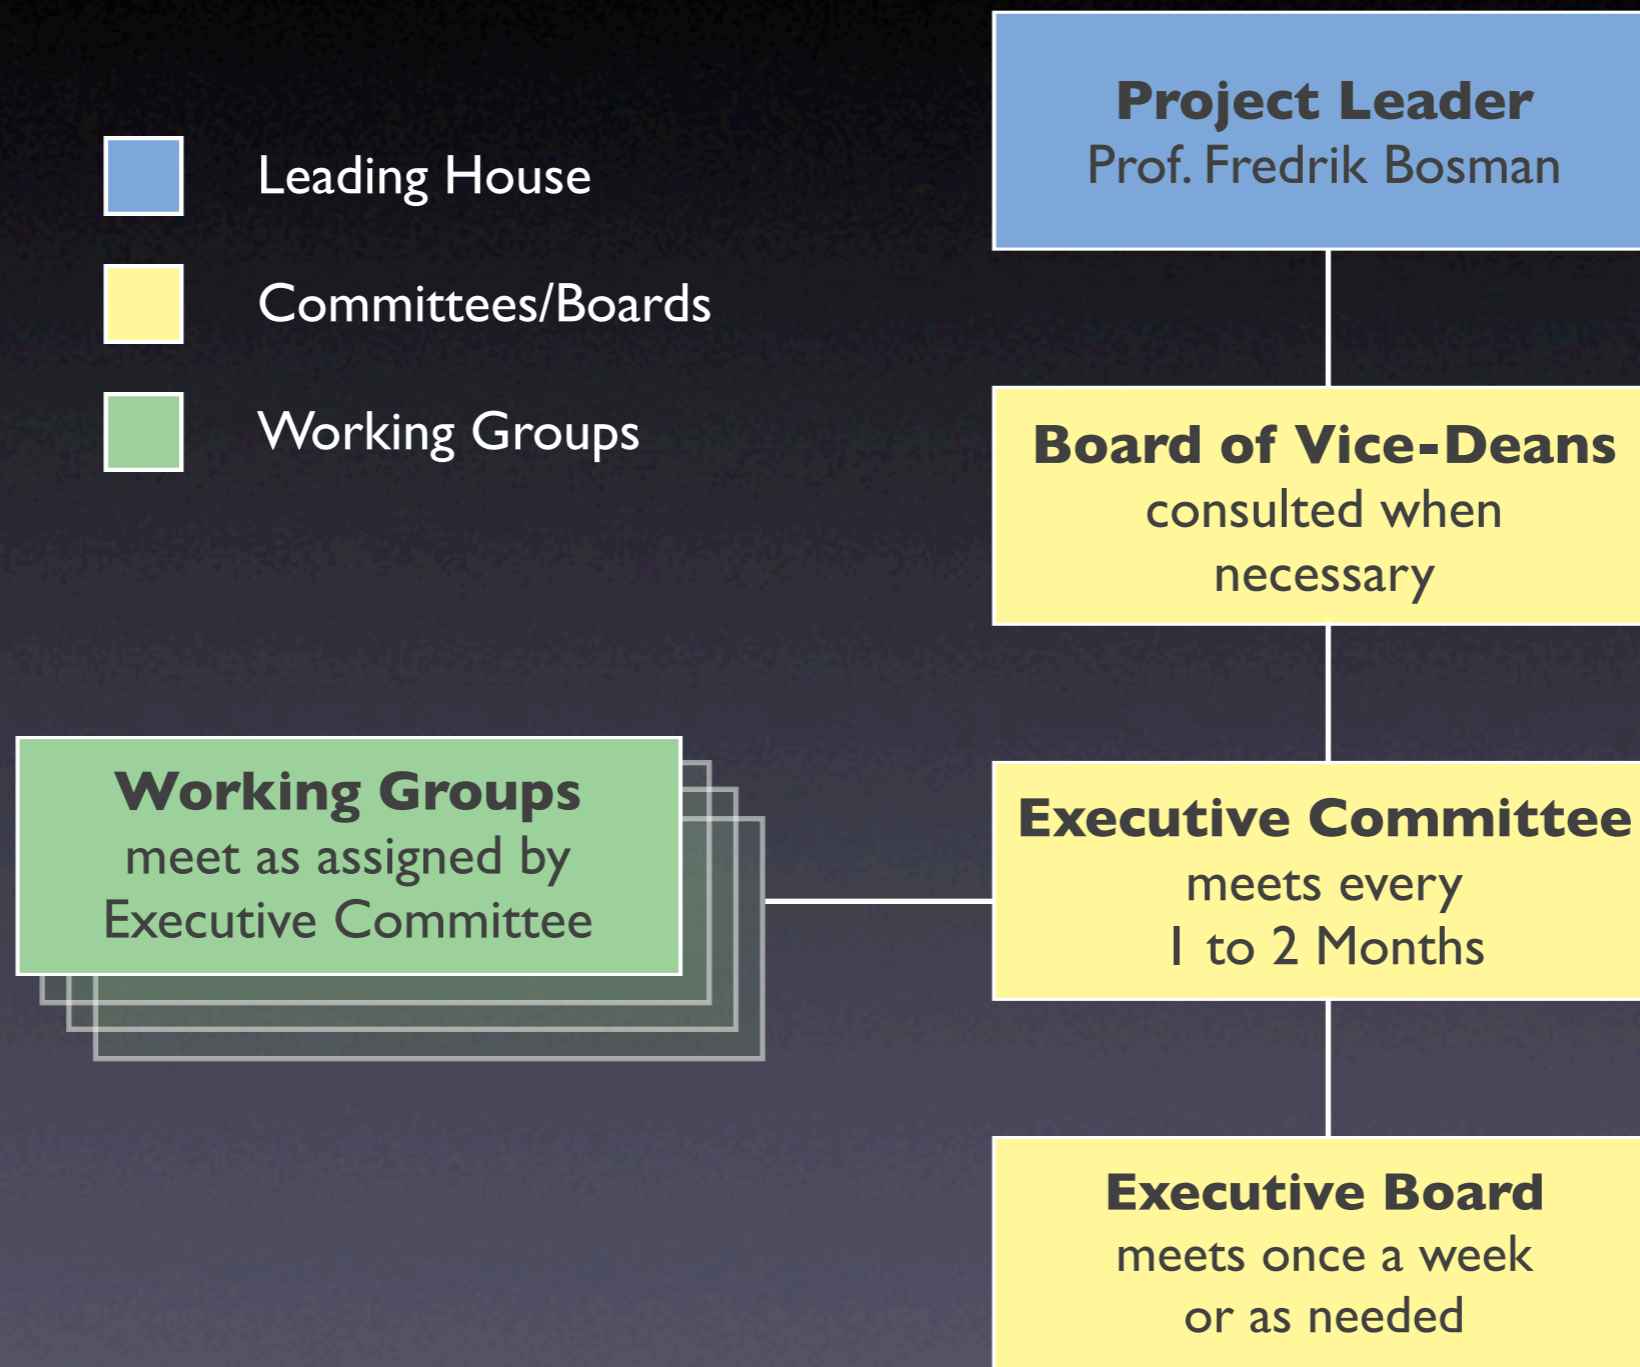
Leading House

Committees/Boards

Working Groups

Project Leader
Prof. Fredrik Bosman

Board of Vice-Deans
consulted when necessary

Working Groups
meet as assigned by Executive Committee

Executive Committee
meets every 1 to 2 Months

Executive Board
meets once a week or as needed